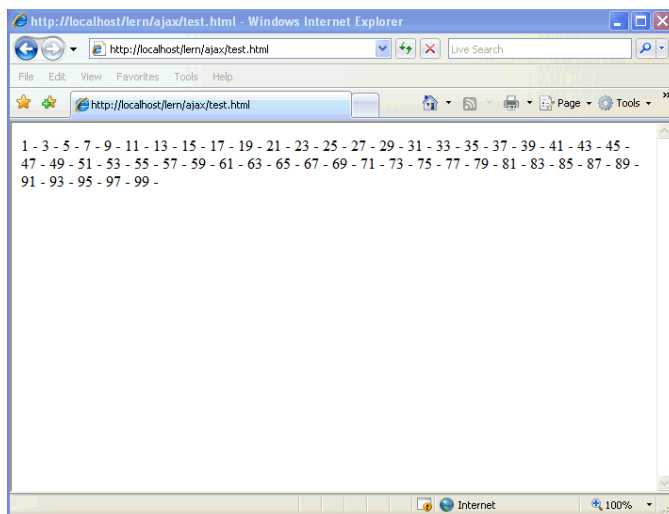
http://localhost/lern/ajax/test.html - Windows Internet Explorer

http://localhost/lern/ajax/test.html

Live Search

File Edit View Favorites Tools Help

http://localhost/lern/ajax/test.html

Page Tools

1 - 3 - 5 - 7 - 9 - 11 - 13 - 15 - 17 - 19 - 21 - 23 - 25 - 27 - 29 - 31 - 33 - 35 - 37 - 39 - 41 - 43 - 45 - 47 - 49 - 51 - 53 - 55 - 57 - 59 - 61 - 63 - 65 - 67 - 69 - 71 - 73 - 75 - 77 - 79 - 81 - 83 - 85 - 87 - 89 - 91 - 93 - 95 - 97 - 99 -

Internet

100%